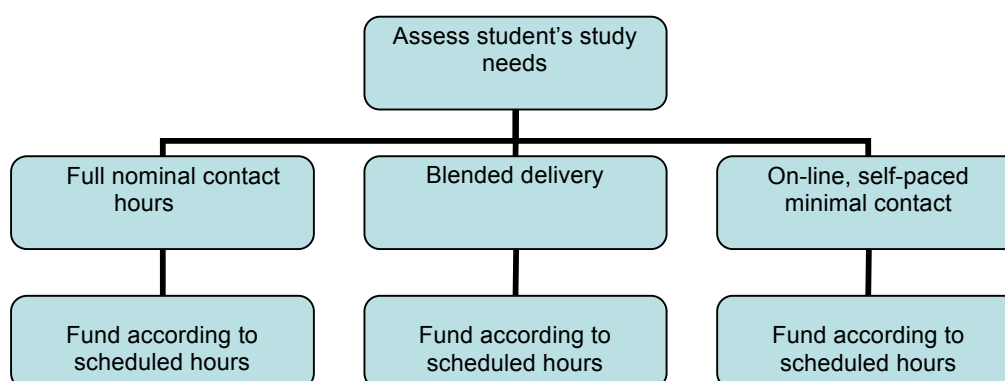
Assess student’s study needs

Full nominal contact hours

Blended delivery

On-line, self-paced minimal contact

Fund according to scheduled hours

Fund according to scheduled hours

Fund according to scheduled hours